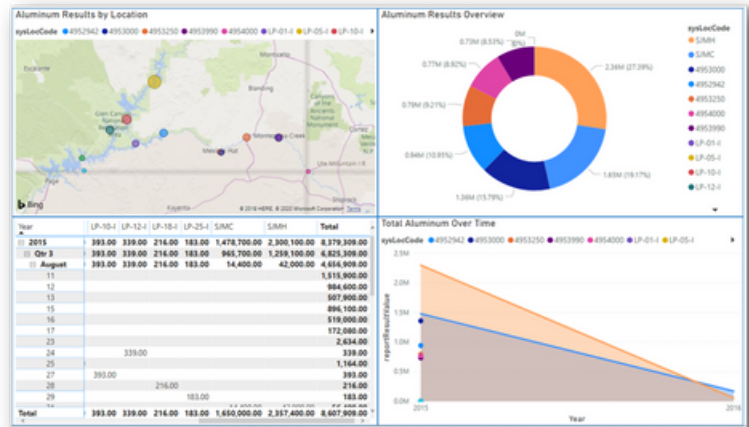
Aluminum Results by Location

sysLocCode ● 4952942 ● 4953000 ● 4953250 ● 4953990 ● 4954000 ● LP-01-I ● LP-05-I ● LP-10-I

Escalante

Monticello

Blanding

Glen Canyon National Recreation Area

Canyons of the Ancients National Monument

Mexican Hat

Montezuma Creek

Ute Mountain Ute

Kayenta

Bing

© 2018 HERE © 2020 Microsoft Corporation Terms

Aluminum Results Overview

0M (0%)

0.73M (8.53%)

0.77M (8.92%)

0.79M (9.21%)

0.84M (10.95%)

1.36M (15.79%)

1.65M (19.17%)

2.36M (27.39%)

sysLocCode

SJMH

SJMC

4953000

4952942

4953250

4954000

4953990

LP-01-I

LP-05-I

LP-10-I

LP-12-I

| Year | LP-10-I | LP-12-I | LP-18-I | LP-25-I | SJMC | SJMH | Total |
|---|---|---|---|---|---|---|---|
| 2015 | 393.00 | 339.00 | 216.00 | 183.00 | 1,478,700.00 | 2,300,100.00 | 8,379,309.00 |
| Qtr 3 | 393.00 | 339.00 | 216.00 | 183.00 | 965,700.00 | 1,259,100.00 | 6,825,309.00 |
| August | 393.00 | 339.00 | 216.00 | 183.00 | 14,400.00 | 42,000.00 | 4,656,909.00 |
| 11 | | | | | | | 1,515,900.00 |
| 12 | | | | | | | 984,600.00 |
| 13 | | | | | | | 507,900.00 |
| 15 | | | | | | | 896,100.00 |
| 16 | | | | | | | 519,000.00 |
| 17 | | | | | | | 172,080.00 |
| 23 | | | | | | | 2,634.00 |
| 24 | | 339.00 | | | | | 339.00 |
| 25 | | | | | | | 1,164.00 |
| 27 | 393.00 | | | | | | 393.00 |
| 28 | | | 216.00 | | | | 216.00 |
| 29 | | | | 183.00 | | | 183.00 |
| Total | 393.00 | 339.00 | 216.00 | 183.00 | 1,650,000.00 | 2,357,400.00 | 8,607,909.00 |

Total Aluminum Over Time

sysLocCode ● 4952942 ● 4953000 ● 4953250 ● 4953990 ● 4954000 ● LP-01-I ● LP-05-I

2.5M

2.0M

1.5M

1.0M

0.5M

0.0M

reportResultValue

2015

2016

Year